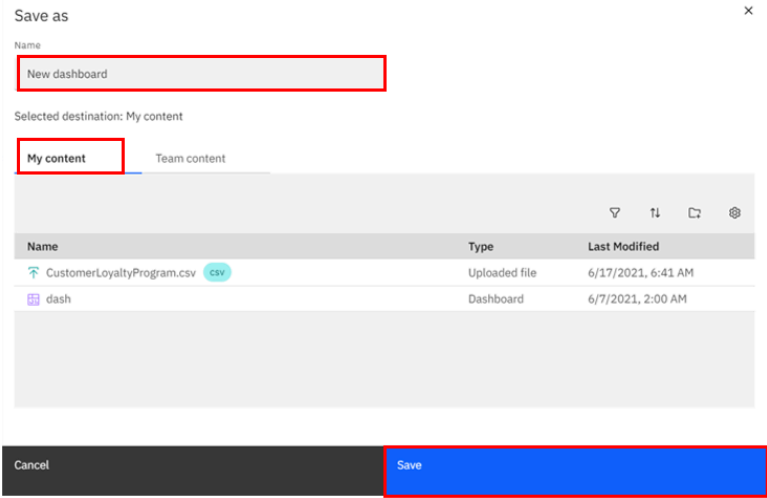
Save as

×

Name

New dashboard

Selected destination: My content

My content

Team content

| Name | Type | Last Modified |
|---|---|---|
| CustomerLoyaltyProgram.csv csv | Uploaded file | 6/17/2021, 6:41 AM |
| dash | Dashboard | 6/7/2021, 2:00 AM |

Cancel

Save